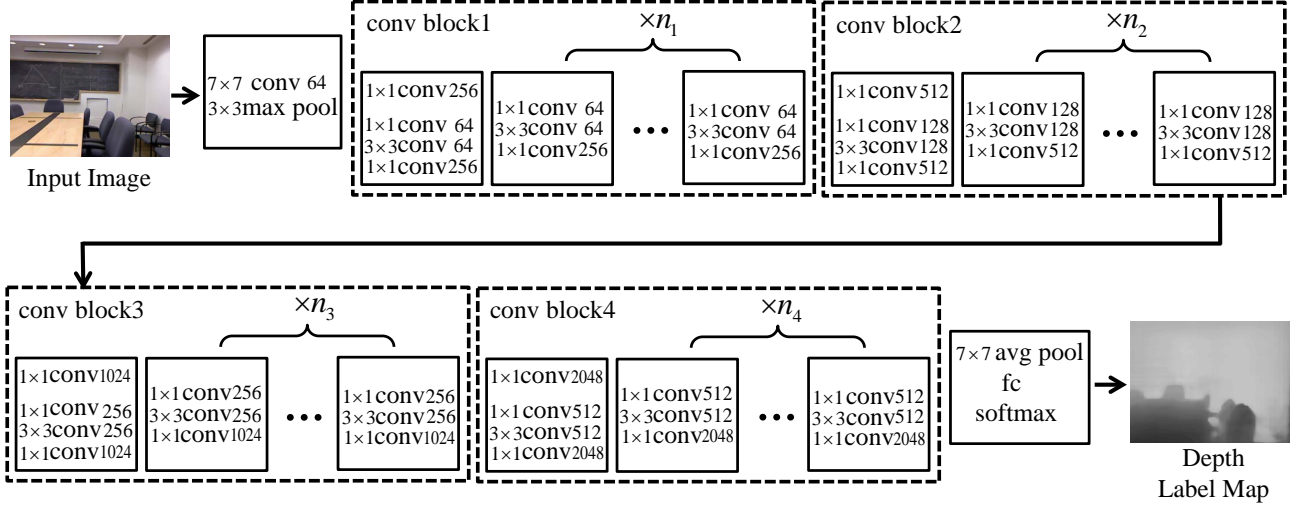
Input Image

$7\times7$ conv 64
$3\times3$max pool

conv block1

$\times n_1$

$1\times1$conv256

$1\times1$conv 64
$3\times3$conv 64
$1\times1$conv256

$1\times1$conv 64
$3\times3$conv 64
$1\times1$conv256

•••

$1\times1$conv 64
$3\times3$conv 64
$1\times1$conv256

conv block2

$\times n_2$

$1\times1$conv512

$1\times1$conv128
$3\times3$conv128
$1\times1$conv512

$1\times1$conv128
$3\times3$conv128
$1\times1$conv512

•••

$1\times1$conv128
$3\times3$conv128
$1\times1$conv512

conv block3

$\times n_3$

$1\times1$conv1024

$1\times1$conv 256
$3\times3$conv256
$1\times1$conv1024

$1\times1$conv256
$3\times3$conv256
$1\times1$conv1024

•••

$1\times1$conv256
$3\times3$conv256
$1\times1$conv1024

conv block4

$\times n_4$

$1\times1$conv2048

$1\times1$conv512
$3\times3$conv512
$1\times1$conv2048

$1\times1$conv512
$3\times3$conv512
$1\times1$conv2048

•••

$1\times1$conv512
$3\times3$conv512
$1\times1$conv2048

$7\times7$ avg pool
fc
softmax

Depth
Label Map